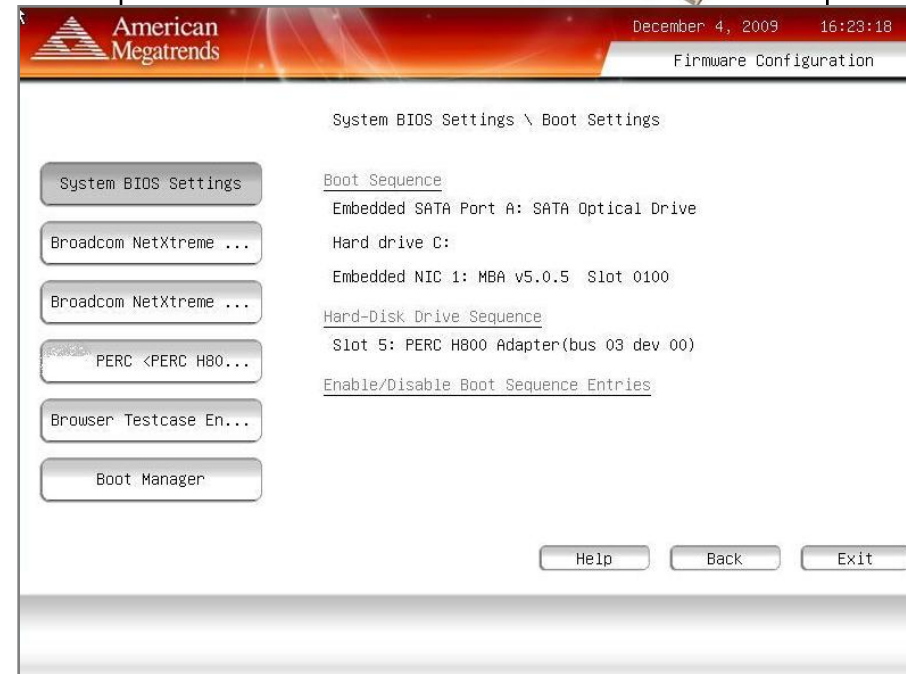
American Megatrends

December 4, 2009 16:23:18

Firmware Configuration

System BIOS Settings \ Boot Settings

System BIOS Settings

Broadcom NetXtreme ...

Broadcom NetXtreme ...

PERC <PERC H80...

Browser Testcase En...

Boot Manager

Boot Sequence

Embedded SATA Port A: SATA Optical Drive

Hard drive C:

Embedded NIC 1: MBA v5.0.5 Slot 0100

Hard-Disk Drive Sequence

Slot 5: PERC H800 Adapter(bus 03 dev 00)

Enable/Disable Boot Sequence Entries

Help

Back

Exit